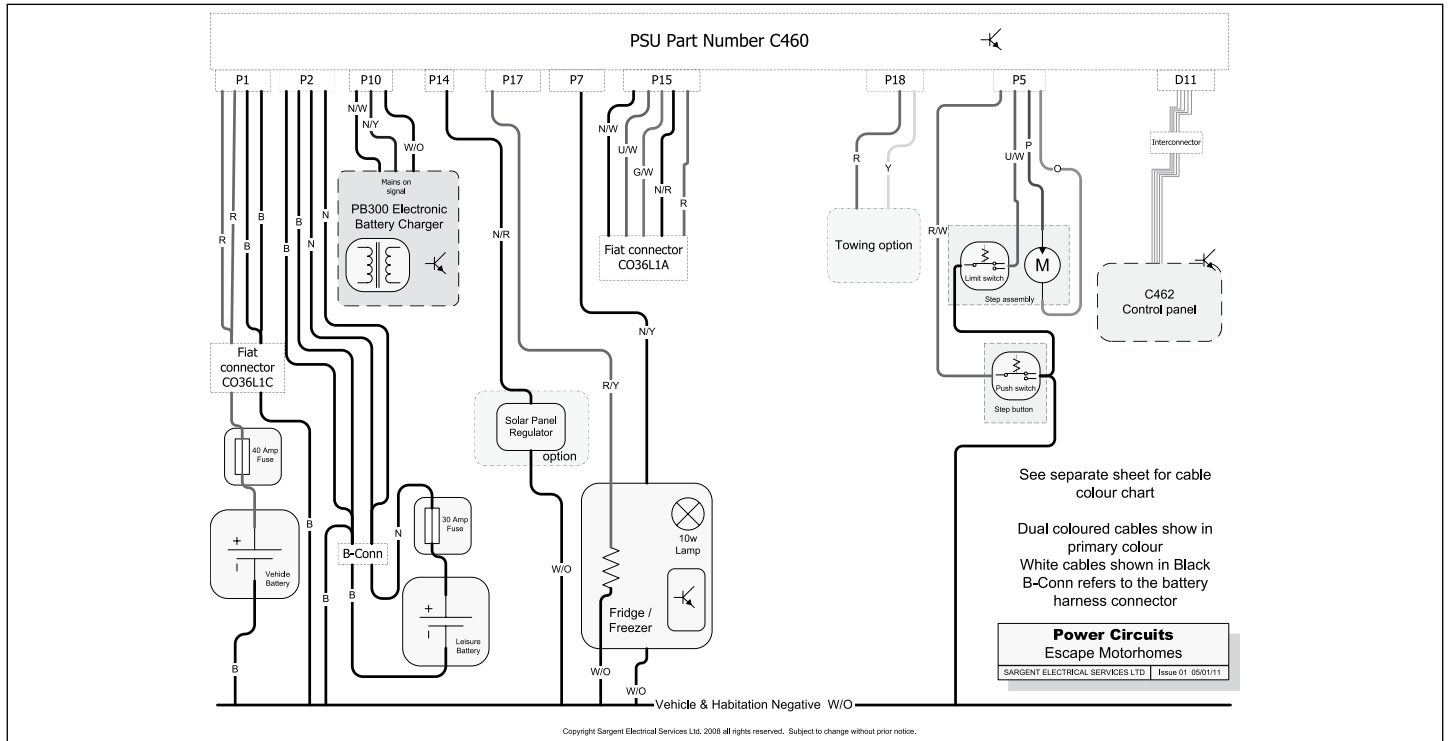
PSU Part Number C460

P1 P2 P10 P14 P17 P7 P15 P18 P5 D11

N/W
N/Y
W/O
Mains on signal
PB300 Electronic Battery Charger

R R B B B N

N/R

N/W U/W G/W N/R R

Fiat connector CO36L1A

R Y

Towing option

U/W P O

R/W

Limit switch
M
Step assembly

Interconnector

C462 Control panel

N/Y

Fiat connector CO36L1C

R/Y

Solar Panel Regulator
option

Push switch
Step button

40 Amp Fuse

+
Vehicle Battery

B

B-Conn

N

30 Amp Fuse

B

+
Leisure Battery

W/O

10w Lamp

Fridge / Freezer

See separate sheet for cable colour chart

Dual coloured cables show in primary colour
White cables shown in Black
B-Conn refers to the battery harness connector

Power Circuits
Escape Motorhomes
SARGENT ELECTRICAL SERVICES LTD Issue 01 05/01/11

B

W/O
W/O
Vehicle & Habitation Negative W/O

Copyright Sargent Electrical Services Ltd. 2008 all rights reserved. Subject to change without prior notice.